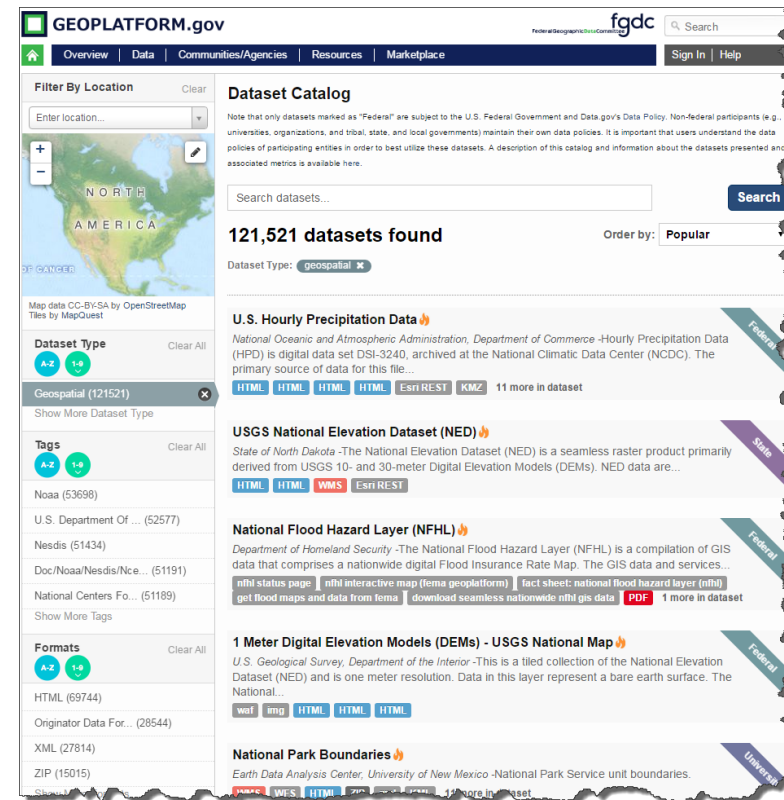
GEOPLATFORM.gov

fgdc Federal Geographic Data Committee

Search

Overview | Data | Communities/Agencies | Resources | Marketplace

Sign In | Help

Filter By Location Clear

Enter location...

+
−

NORTH AMERICA

OF CANCER

Map data CC-BY-SA by OpenStreetMap Tiles by MapQuest

Dataset Type Clear All

A-Z 1-9

Geospatial (121521)

Show More Dataset Type

Tags Clear All

A-Z 1-9

Noaa (53698)

U.S. Department Of ... (52577)

Nesdis (51434)

Doc/Noaa/Nesdis/Nce... (51191)

National Centers Fo... (51189)

Show More Tags

Formats Clear All

A-Z 1-9

HTML (69744)

Originator Data For... (28544)

XML (27814)

ZIP (15015)

Dataset Catalog

Note that only datasets marked as "Federal" are subject to the U.S. Federal Government and Data.gov's Data Policy. Non-federal participants (e.g., universities, organizations, and tribal, state, and local governments) maintain their own data policies. It is important that users understand the data policies of participating entities in order to best utilize these datasets. A description of this catalog and information about the datasets presented and associated metrics is available here.

Search datasets...

Search

121,521 datasets found

Order by: Popular

Dataset Type: geospatial ✖

U.S. Hourly Precipitation Data

National Oceanic and Atmospheric Administration, Department of Commerce -Hourly Precipitation Data (HPD) is digital data set DSI-3240, archived at the National Climatic Data Center (NCDC). The primary source of data for this file...

HTML HTML HTML HTML Esri REST KMZ 11 more in dataset

Federal

USGS National Elevation Dataset (NED)

State of North Dakota -The National Elevation Dataset (NED) is a seamless raster product primarily derived from USGS 10- and 30-meter Digital Elevation Models (DEMs). NED data are...

HTML HTML WMS Esri REST

State

National Flood Hazard Layer (NFHL)

Department of Homeland Security -The National Flood Hazard Layer (NFHL) is a compilation of GIS data that comprises a nationwide digital Flood Insurance Rate Map. The GIS data and services...

nfhl status page nfhl interactive map (fema geoplatform) fact sheet: national flood hazard layer (nfhl) get flood maps and data from fema download seamless nationwide nfhl gis data PDF 1 more in dataset

Federal

1 Meter Digital Elevation Models (DEMs) - USGS National Map

U.S. Geological Survey, Department of the Interior -This is a tiled collection of the National Elevation Dataset (NED) and is one meter resolution. Data in this layer represent a bare earth surface. The National...

waf img HTML HTML HTML

Federal

National Park Boundaries

Earth Data Analysis Center, University of New Mexico -National Park Service unit boundaries.

WMS WFS HTML ZIP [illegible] 11 more in dataset

Universi